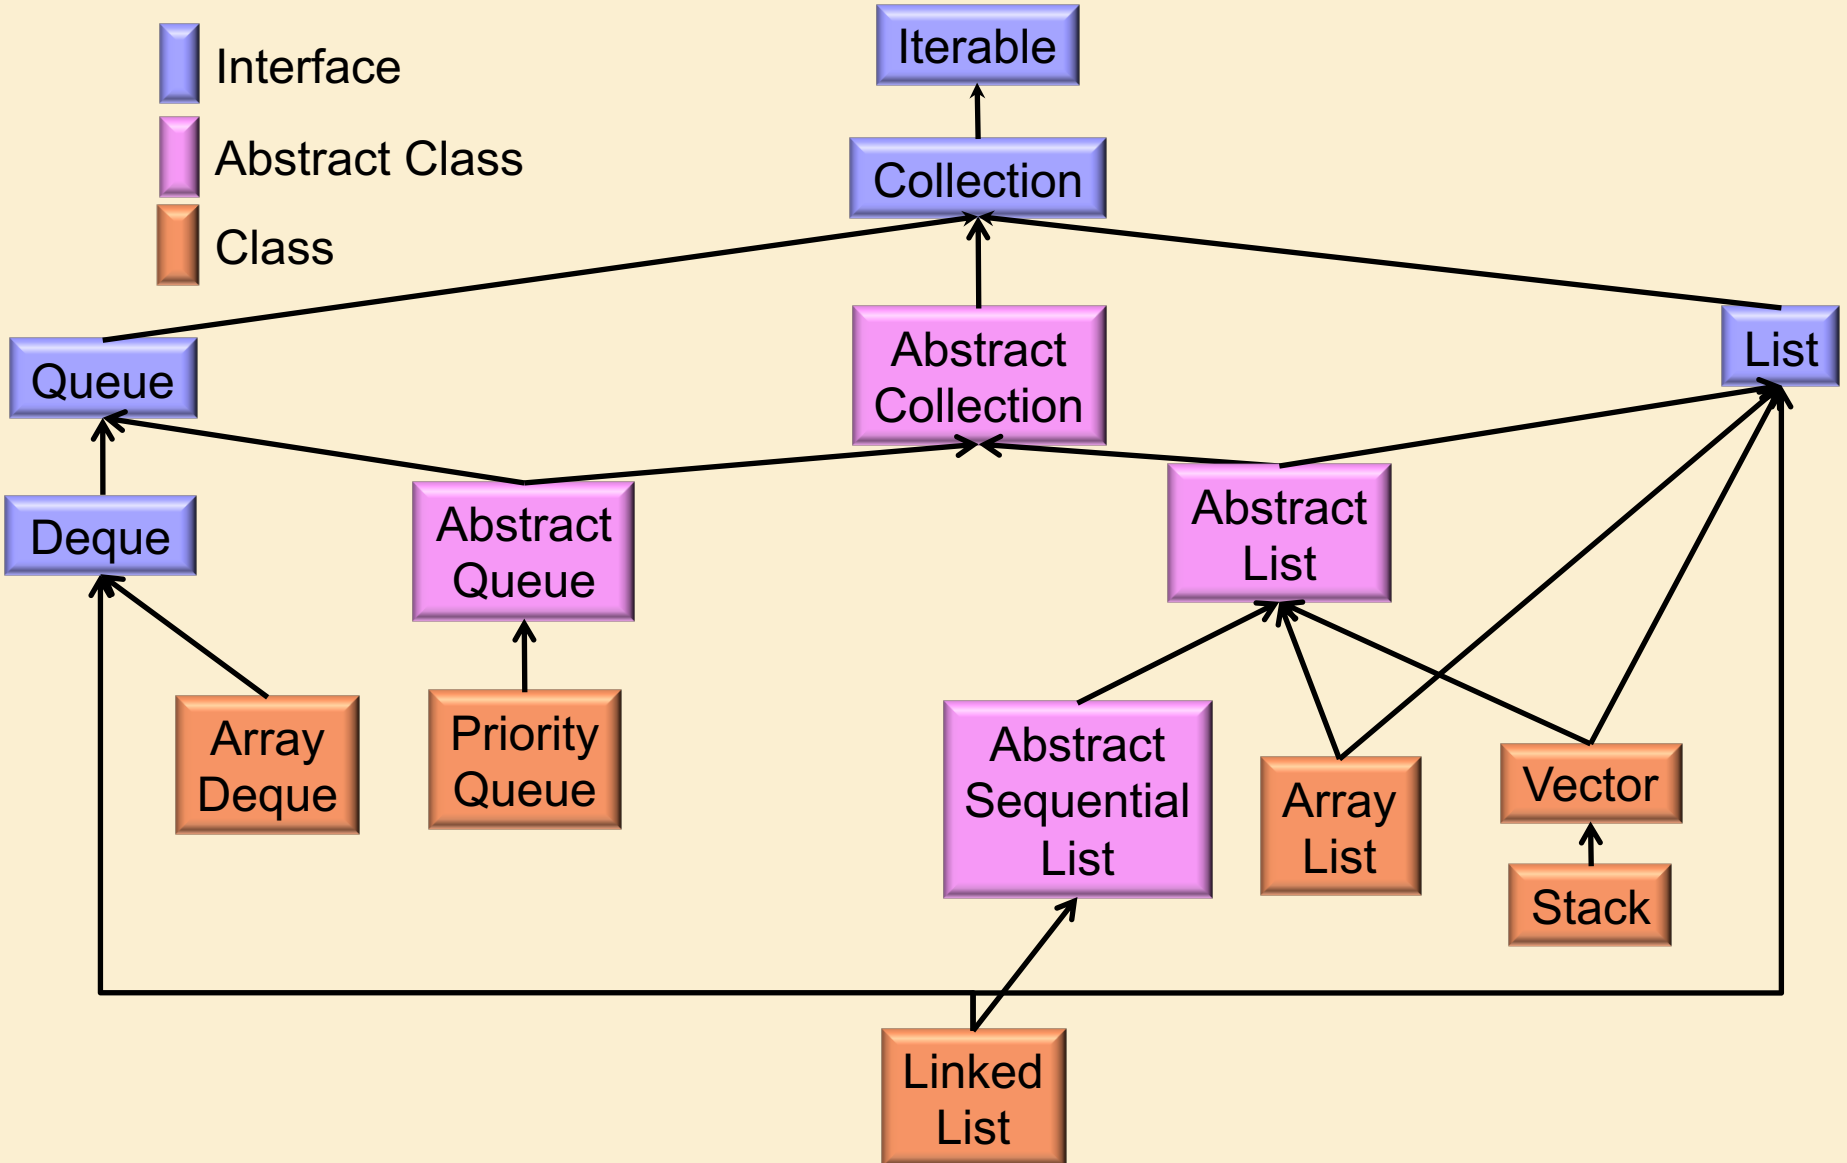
Interface
Abstract Class
Class

Iterable
Collection
Queue
Abstract Collection
List
Deque
Abstract Queue
Abstract List
Array Deque
Priority Queue
Abstract Sequential List
Array List
Vector
Stack
Linked List